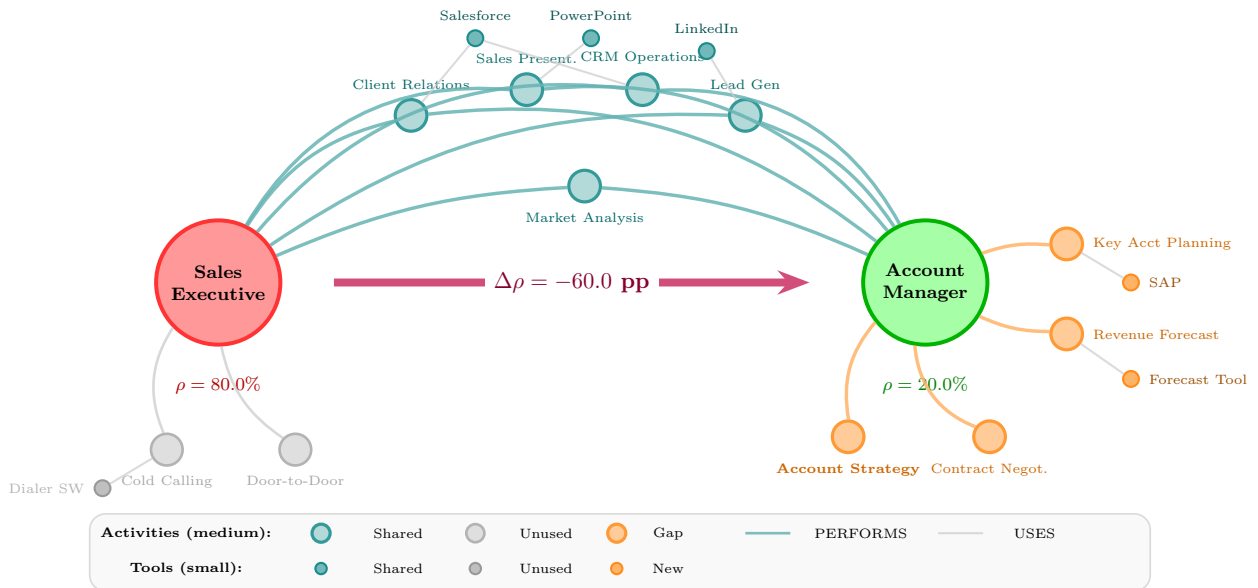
Salesforce
PowerPoint
LinkedIn
Sales Present.
CRM Operations
Client Relations
Lead Gen
Market Analysis

Sales Executive

$\Delta\rho = -60.0$ pp

Account Manager

Key Acct Planning
SAP
Revenue Forecast
Forecast Tool

$\rho = 80.0\%$

$\rho = 20.0\%$

Cold Calling
Door-to-Door
Dialer SW

Account Strategy
Contract Negot.

Activities (medium): Shared Unused Gap PERFORMS USES
Tools (small): Shared Unused New